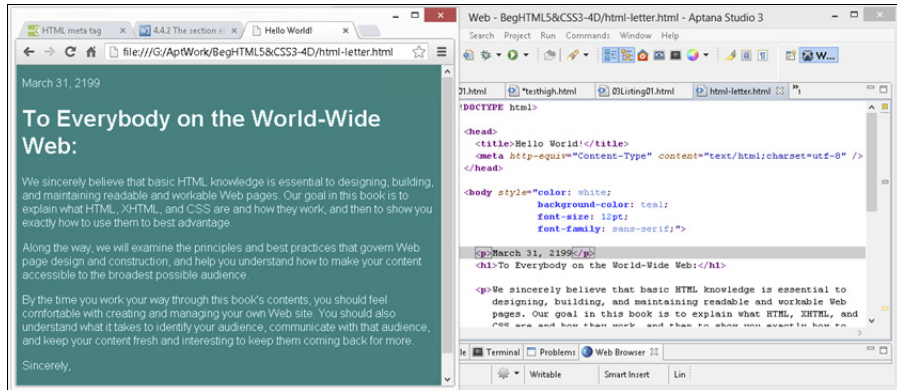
HTML meta tag | 4.4.2 The section el | Hello World!

file:///G:/AptWork/BegHTML5&CSS3-4D/html-letter.html

March 31, 2199

To Everybody on the World-Wide Web:

We sincerely believe that basic HTML knowledge is essential to designing, building, and maintaining readable and workable Web pages. Our goal in this book is to explain what HTML, XHTML, and CSS are and how they work, and then to show you exactly how to use them to best advantage.

Along the way, we will examine the principles and best practices that govern Web page design and construction, and help you understand how to make your content accessible to the broadest possible audience.

By the time you work your way through this book's contents, you should feel comfortable with creating and managing your own Web site. You should also understand what it takes to identify your audience, communicate with that audience, and keep your content fresh and interesting to keep them coming back for more.

Sincerely,

Web - BegHTML5&CSS3-4D/html-letter.html - Aptana Studio 3

Search Project Run Commands Window Help

W...

01.html | *testhigh.html | 03Listing01.html | html-letter.html | »1

!DOCTYPE html>

<head>
<title>Hello World!</title>
<meta http-equiv="Content-Type" content="text/html;charset=utf-8" />
</head>

<body style="color: white;
background-color: teal;
font-size: 12pt;
font-family: sans-serif;">

<p>March 31, 2199</p>
<h1>To Everybody on the World-Wide Web:</h1>

<p>We sincerely believe that basic HTML knowledge is essential to designing, building, and maintaining readable and workable Web pages. Our goal in this book is to explain what HTML, XHTML, and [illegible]

le | Terminal | Problems | Web Browser

Writable | Smart Insert | Lin